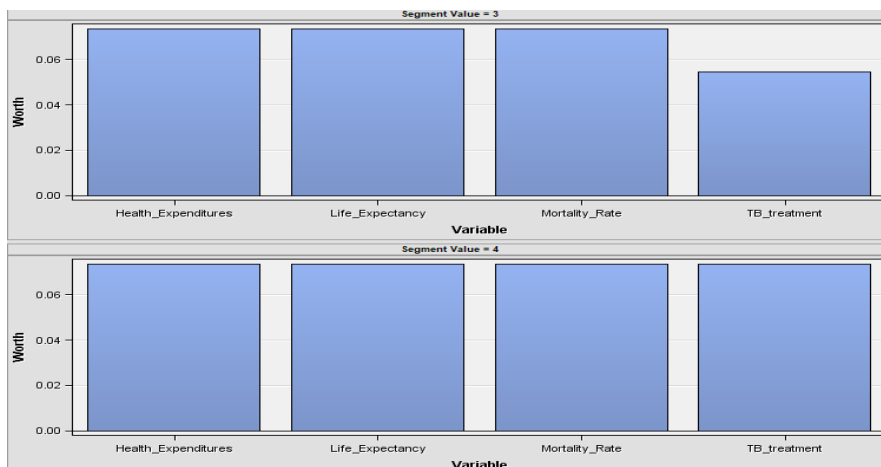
Segment Value = 3

Worth

0.06
0.04
0.02
0.00

Health_Expenditures
Life_Expectancy
Mortality_Rate
TB_treatment

Variable

Segment Value = 4

Worth

0.06
0.04
0.02
0.00

Health_Expenditures
Life_Expectancy
Mortality_Rate
TB_treatment

Variable